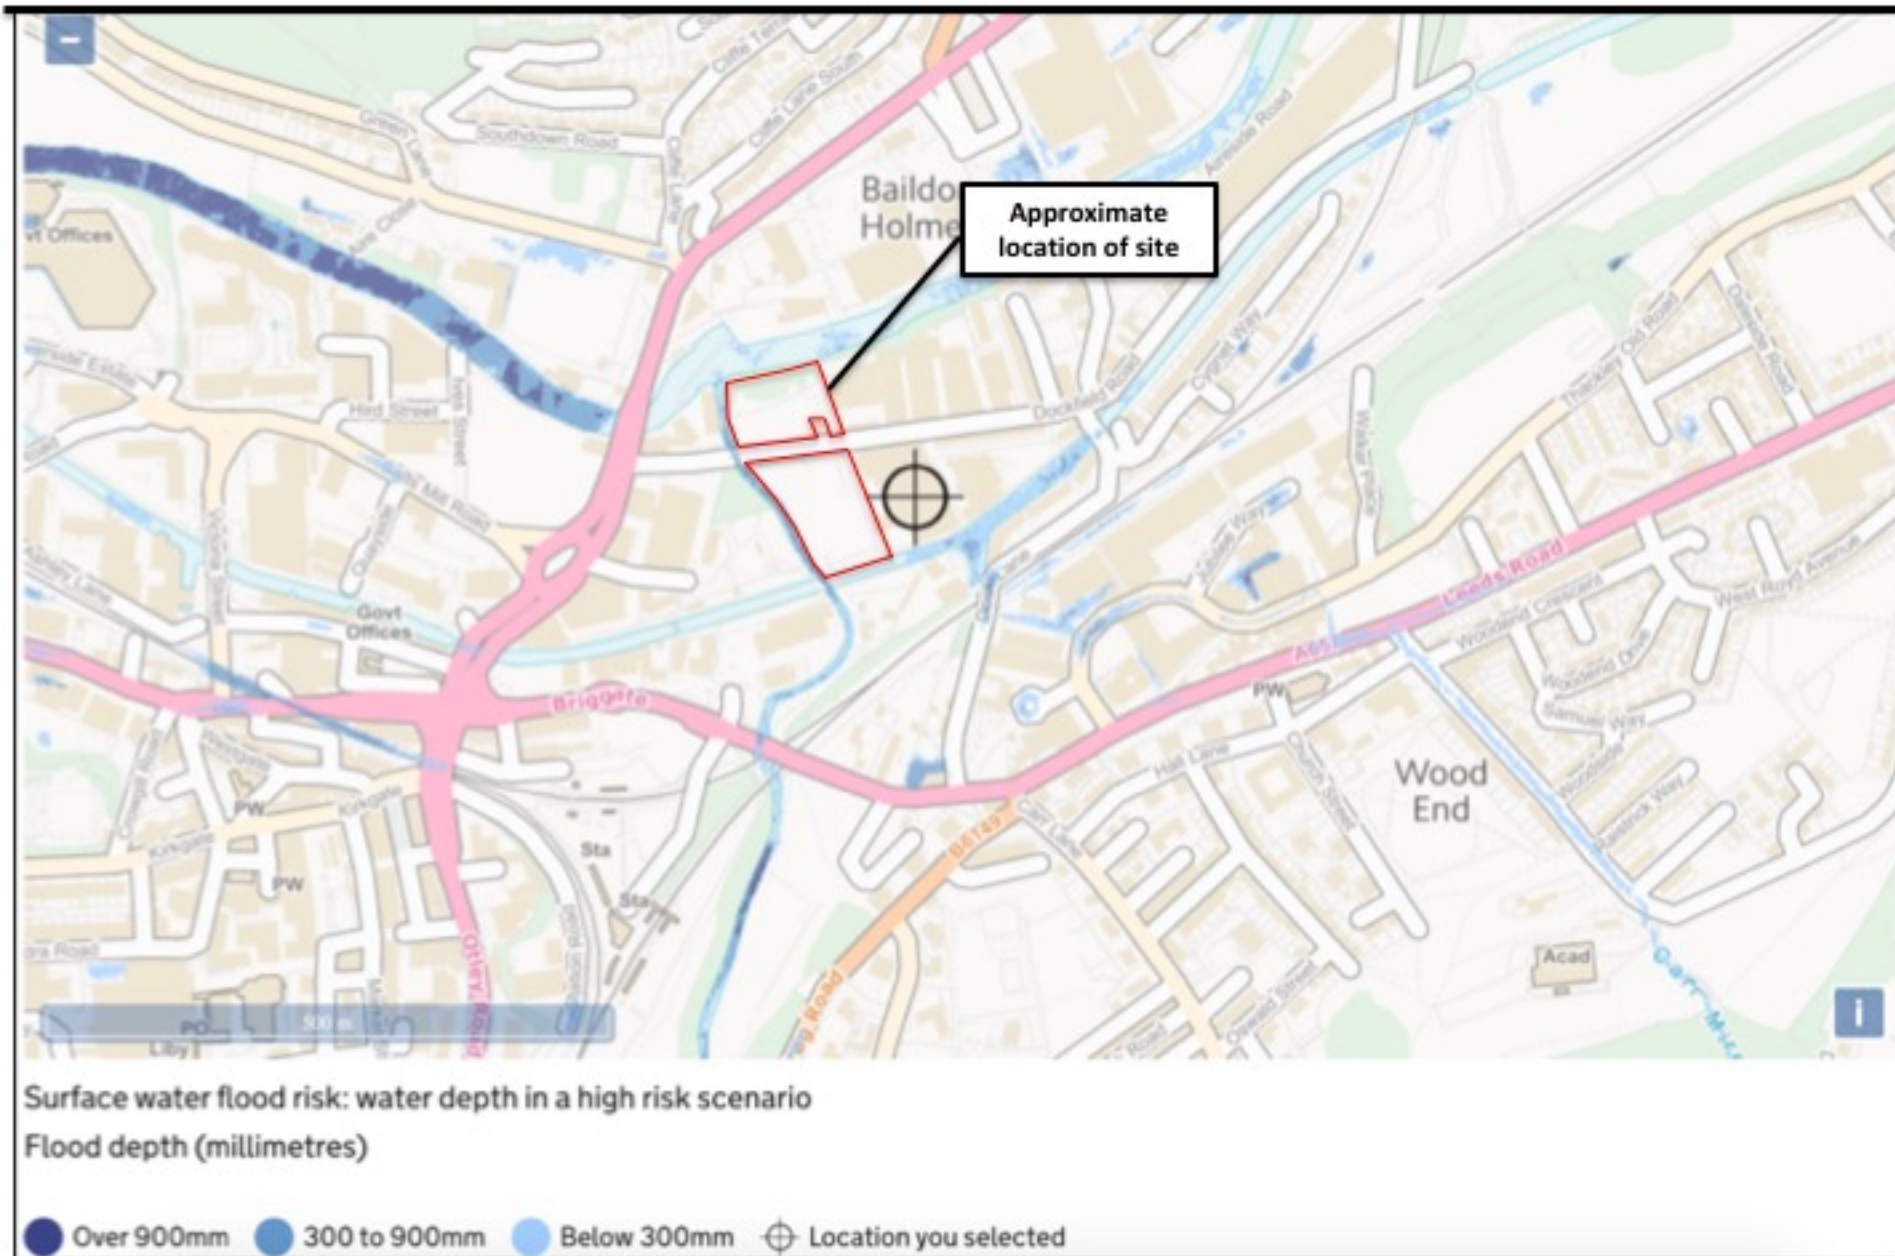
–

Baildon Holme

Approximate location of site

Southdown Road

Green Lane

Cliffe Lane

Cliffe Lane South

Cliffe Terrace

Airedale Road

Ava Close

Govt Offices

Hird Street

Dockfield Road

Cygnet Way

Walker Place

Thackley Old Road

Dalesside Road

Victoria Street

Govt Offices

Leeds Road

Woodland Crescent

West Royd Avenue

A65

PW

Briggate

Hall Lane

Wood End

Samuel Way

Kirkgate

PW

PW

Sta

Sta

B6149

Carr Lane

Otley Road

Acad

Surface water flood risk: water depth in a high risk scenario

Flood depth (millimetres)

Over 900mm

300 to 900mm

Below 300mm

Location you selected